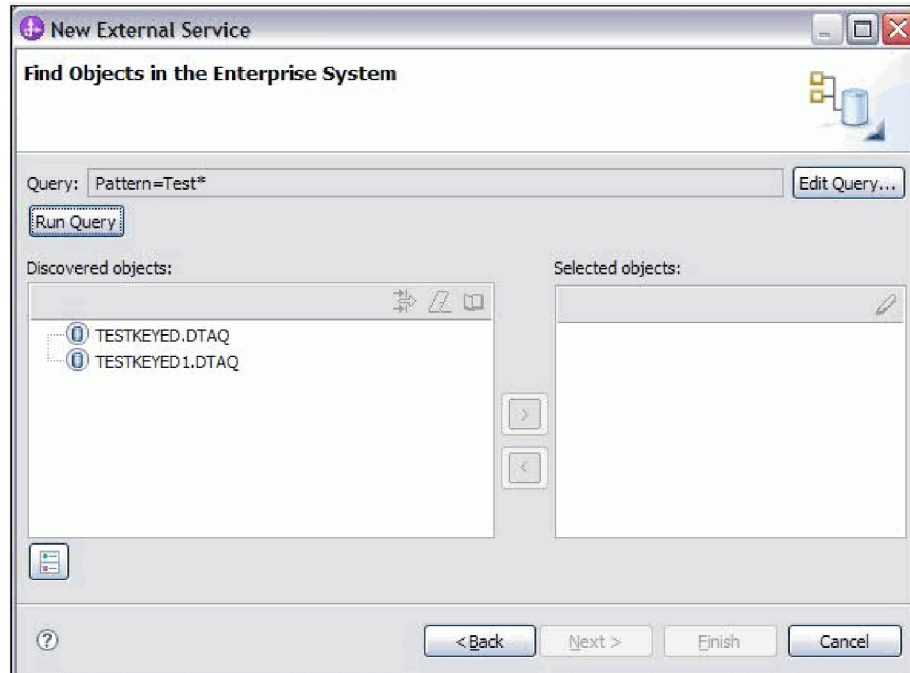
New External Service

Find Objects in the Enterprise System

Query: Pattern=Test*

Edit Query...

Run Query

Discovered objects:

TESTKEYED.DTAQ
TESTKEYED1.DTAQ

Selected objects:

>
<

?

< Back
Next >
Finish
Cancel